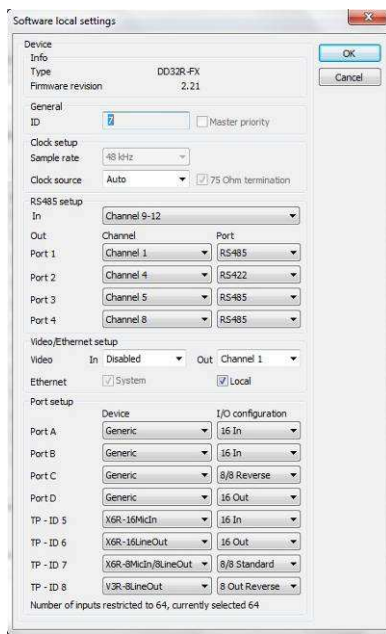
Software local settings

Device

Info

Type DD32R-FX

Firmware revision 2.21

General

ID 7

Master priority

Clock setup

Sample rate 48 kHz

Clock source Auto

75 Ohm termination

RS485 setup

In Channel 9-12

| Out | Channel | Port |
|---|---|---|
| Port 1 | Channel 1 | RS485 |
| Port 2 | Channel 4 | RS422 |
| Port 3 | Channel 5 | RS485 |
| Port 4 | Channel 8 | RS485 |

Video/Ethernet setup

Video In Disabled Out Channel 1

Ethernet System Local

Port setup

| | Device | I/O configuration |
|---|---|---|
| Port A | Generic | 16 In |
| Port B | Generic | 16 In |
| Port C | Generic | 8/8 Reverse |
| Port D | Generic | 16 Out |
| TP - ID 5 | X6R-16MicIn | 16 In |
| TP - ID 6 | X6R-16LineOut | 16 Out |
| TP - ID 7 | X6R-8MicIn/8LineOut | 8/8 Standard |
| TP - ID 8 | V3R-8LineOut | 8 Out Reverse |

Number of inputs restricted to 64, currently selected 64

OK

Cancel